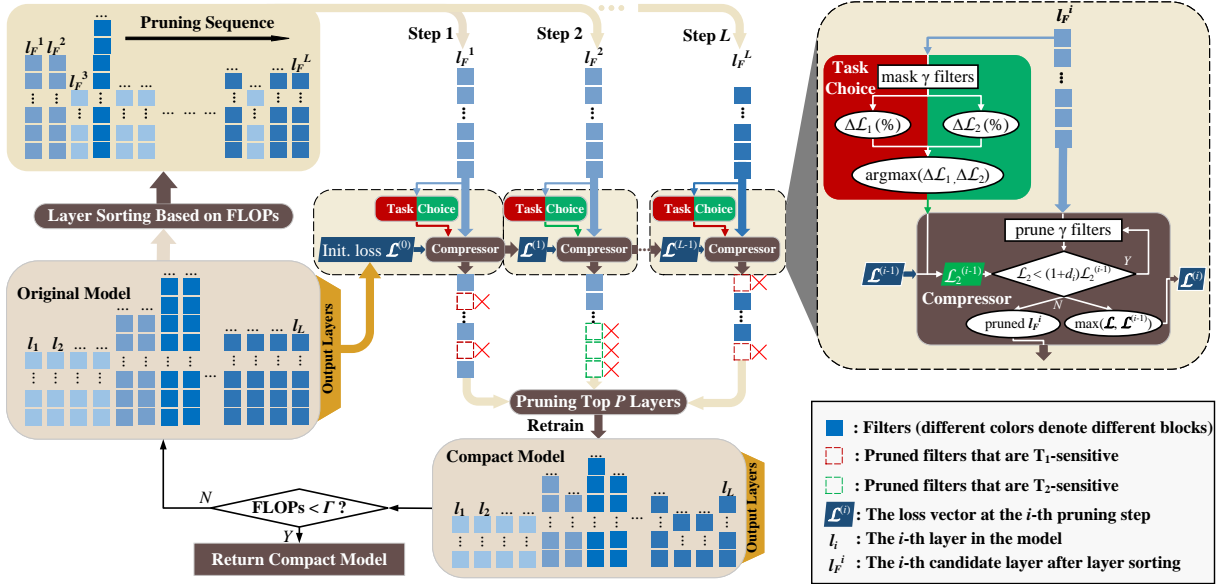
Pruning Sequence
$l_F^1$ $l_F^2$ $l_F^3$ ... $l_F^L$

Layer Sorting Based on FLOPs

Original Model
$l_1$ $l_2$ ... ... $l_L$
Output Layers

Step 1 $l_F^1$
Step 2 $l_F^2$
Step $L$ $l_F^L$

Task Choice
Task Choice
Task Choice
Init. loss $\mathcal{L}^{(0)}$ Compressor
$\mathcal{L}^{(1)}$ Compressor
$\mathcal{L}^{(L-1)}$ Compressor

Pruning Top $P$ Layers
Retrain

Compact Model
$l_1$ $l_2$ ... $l_L$
Output Layers

FLOPs < $\Gamma$ ?
N
Y
Return Compact Model

$l_F^i$
Task Choice
mask γ filters
$\Delta\mathcal{L}_1$ (%)
$\Delta\mathcal{L}_2$ (%)
argmax($\Delta\mathcal{L}_1$, $\Delta\mathcal{L}_2$)
prune γ filters
$\mathcal{L}^{(i-1)}$
$\mathcal{L}_2^{(i-1)}$
$\mathcal{L}_2 < (1+d_i)\mathcal{L}_2^{(i-1)}$
Y
N
$\mathcal{L}^{(i)}$
Compressor
pruned $l_F^i$
max($\mathcal{L}$, $\mathcal{L}^{(i-1)}$)

: Filters (different colors denote different blocks)
: Pruned filters that are $T_1$-sensitive
: Pruned filters that are $T_2$-sensitive
$\mathcal{L}^{(i)}$ : The loss vector at the $i$-th pruning step
$l_i$ : The $i$-th layer in the model
$l_F^i$ : The $i$-th candidate layer after layer sorting